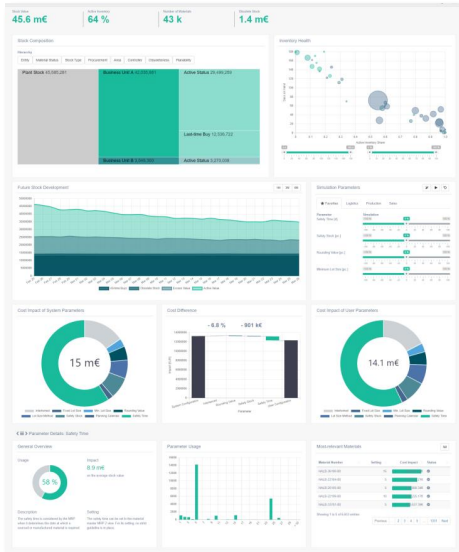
Stock Value
45.6 m€

Safety Accuracy
64 %

Number of Materials
43 k

Simulated Stock
1.4 m€

Stock Composition

Plant Stock 45,080,281

Business Unit A 42,235,081

Active Status 29,459,259

Last-time Buy 12,506,722

Business Unit B 3,005,200

Active Status 3,273,038

Inventory Health

Future Stock Development

Simulation Parameters

Safety Time

Safety Stock

Rounding Value

Minimum Lot Size

Cost Impact of System Parameters

15 m€

Cost Difference

- 6.8 %

- 901 k€

Cost Impact of User Parameters

14.1 m€

Parameter Details: Safety Time

General Overview

Usage

58 %

Impact

8.9 m€

Description

Setting

Parameter Usage

Most relevant Materials

Previous

1

2

3

4

5

Next